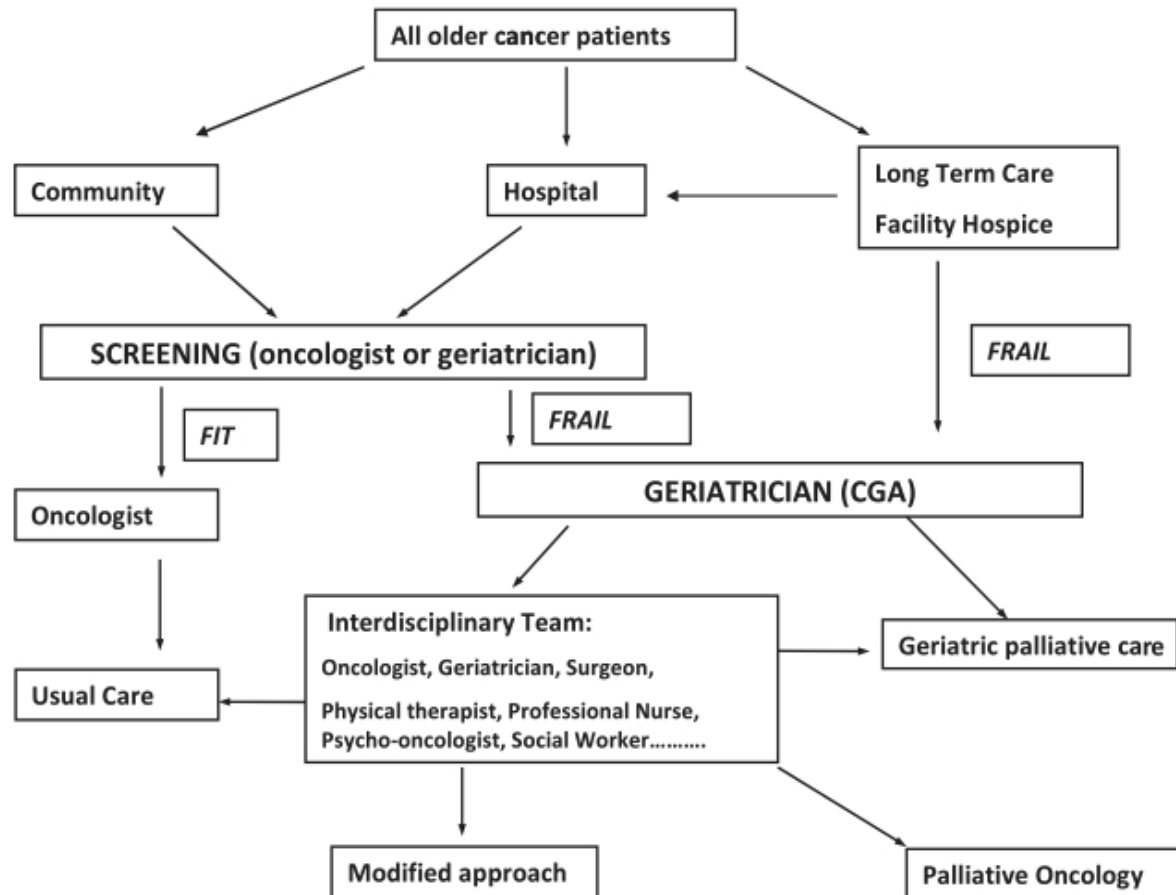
All older cancer patients

Community

Hospital

Long Term Care
Facility Hospice

SCREENING (oncologist or geriatrician)

FRAIL

FIT

FRAIL

Oncologist

GERIATRICIAN (CGA)

Interdisciplinary Team:
Oncologist, Geriatrician, Surgeon,
Physical therapist, Professional Nurse,
Psycho-oncologist, Social Worker……….

Geriatric palliative care

Usual Care

Modified approach

Palliative Oncology